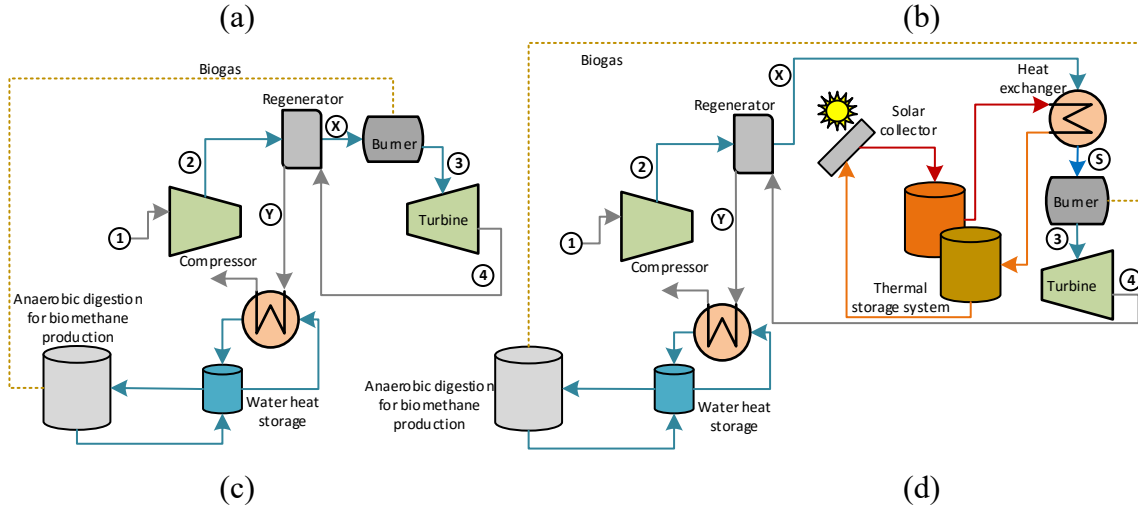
(a)

Biogas

Regenerator

X

Burner

2

3

Y

Turbine

1

Compressor

4

Anaerobic digestion for biomethane production

Water heat storage

(c)

(b)

Biogas

X

Heat exchanger

Solar collector

Regenerator

2

S

Burner

Y

3

1

Compressor

Thermal storage system

Turbine

4

Anaerobic digestion for biomethane production

Water heat storage

(d)